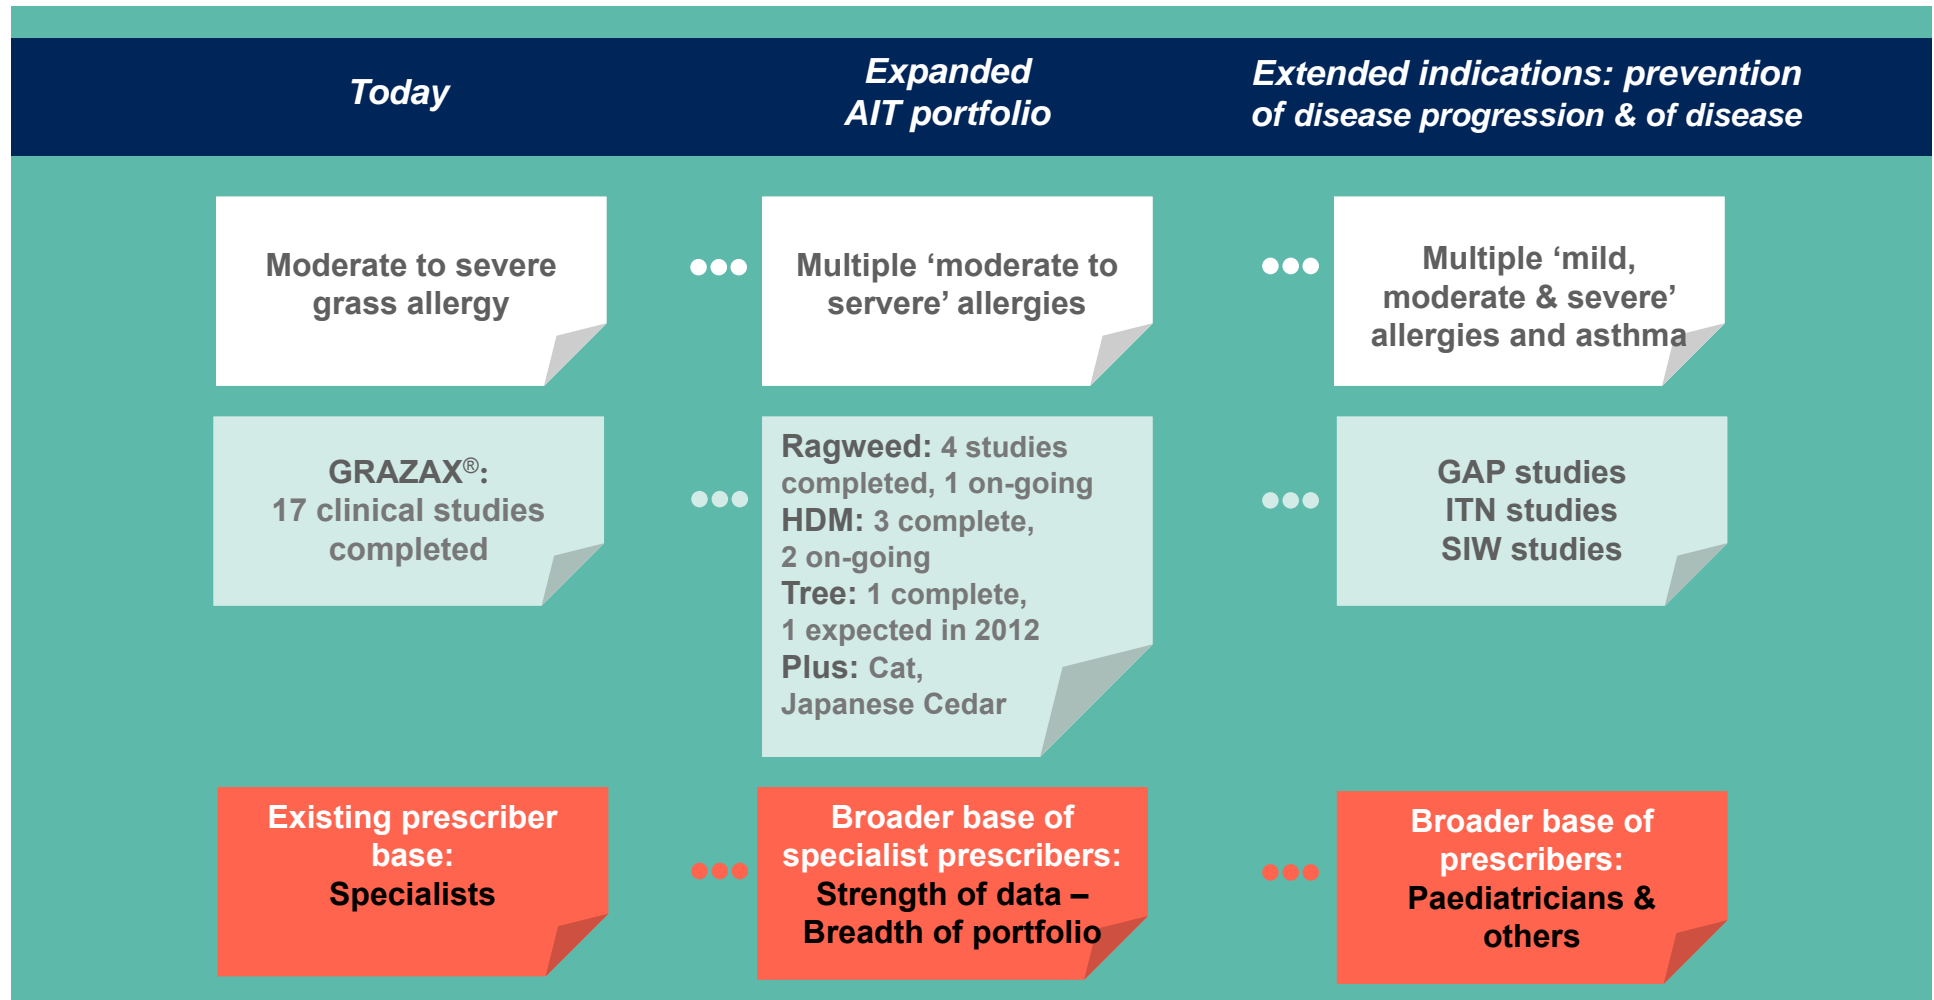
Today

Expanded AIT portfolio

Extended indications: prevention of disease progression & of disease

Moderate to severe grass allergy

Multiple ‘moderate to servere’ allergies

Multiple ‘mild, moderate & severe’ allergies and asthma

GRAZAX®: 17 clinical studies completed

Ragweed: 4 studies completed, 1 on-going
HDM: 3 complete, 2 on-going
Tree: 1 complete, 1 expected in 2012
Plus: Cat, Japanese Cedar

GAP studies
ITN studies
SIW studies

Existing prescriber base:
Specialists

Broader base of specialist prescribers:
Strength of data – Breadth of portfolio

Broader base of prescribers:
Paediatricians & others